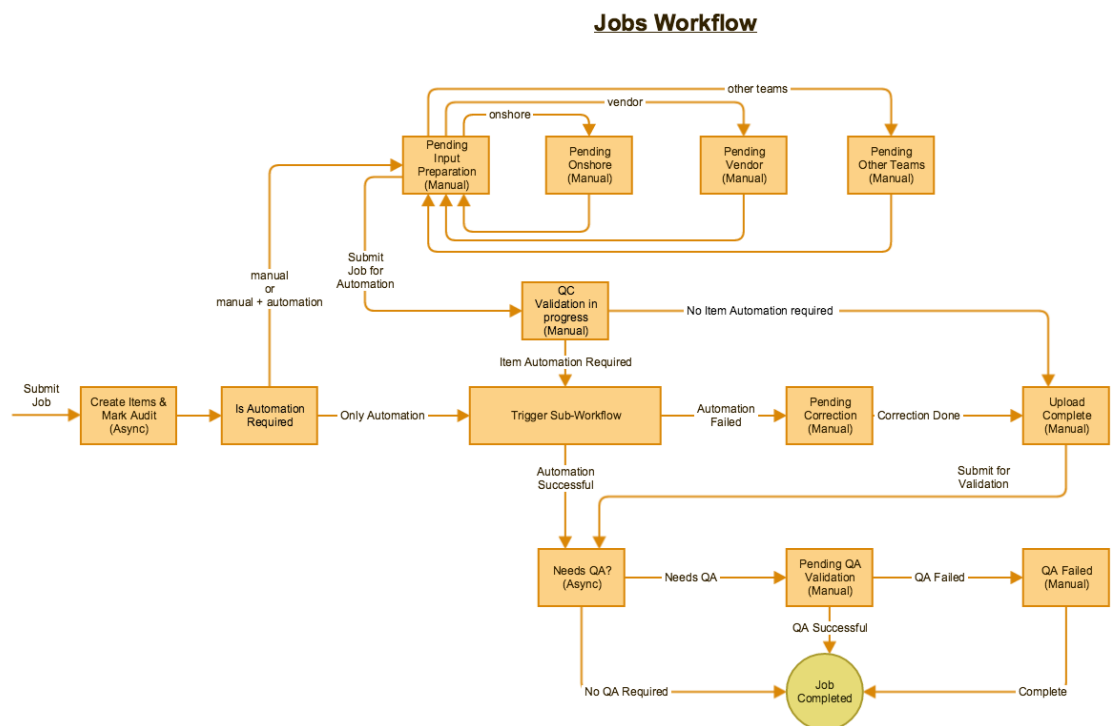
Jobs Workflow

other teams

vendor

onshore

Pending Input Preparation (Manual)

Pending Onshore (Manual)

Pending Vendor (Manual)

Pending Other Teams (Manual)

manual or manual + automation

Submit Job for Automation

QC Validation in progress (Manual)

No Item Automation required

Item Automation Required

Submit Job

Create Items & Mark Audit (Async)

Is Automation Required

Only Automation

Trigger Sub-Workflow

Automation Failed

Pending Correction (Manual)

Correction Done

Upload Complete (Manual)

Automation Successful

Submit for Validation

Needs QA? (Async)

Needs QA

Pending QA Validation (Manual)

QA Failed

QA Failed (Manual)

QA Successful

No QA Required

Job Completed

Complete